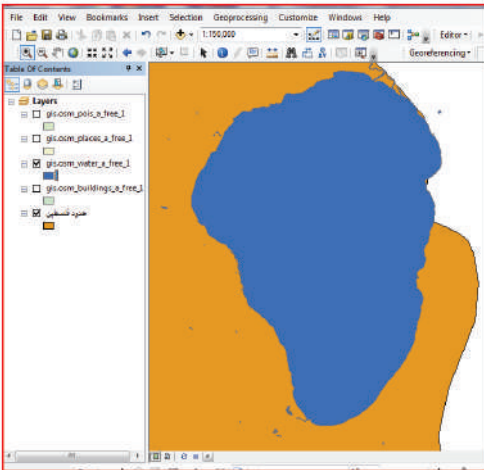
File Edit View Bookmarks Insert Selection Geoprocessing Customize Windows Help

1:150,000

Editor▾

Georeferencing▾

Table Of Contents

Layers

gis.osm_pois_a_free_1

gis.osm_places_a_free_1

gis.osm_water_a_free_1

gis.osm_buildings_a_free_1

حدود فلسطين